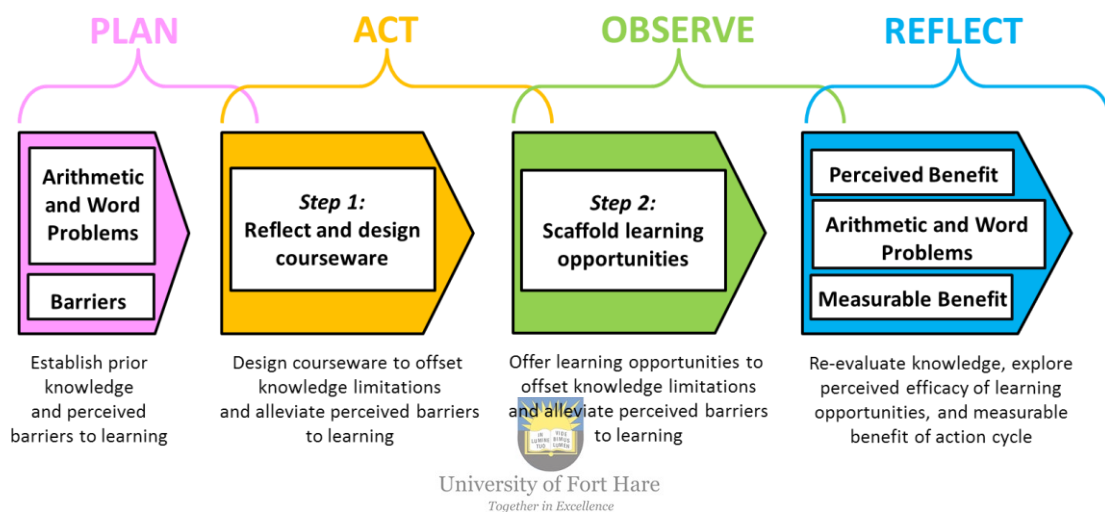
PLAN

ACT

OBSERVE

REFLECT

Arithmetic and Word Problems

Barriers

Step 1: Reflect and design courseware

Step 2: Scaffold learning opportunities

Perceived Benefit

Arithmetic and Word Problems

Measurable Benefit

Establish prior knowledge and perceived barriers to learning

Design courseware to offset knowledge limitations and alleviate perceived barriers to learning

Offer learning opportunities to offset knowledge limitations and alleviate perceived barriers to learning

Re-evaluate knowledge, explore perceived efficacy of learning opportunities, and measurable benefit of action cycle

IN LUMINE TUO VIDEBIMUS LUMEN

University of Fort Hare

Together in Excellence